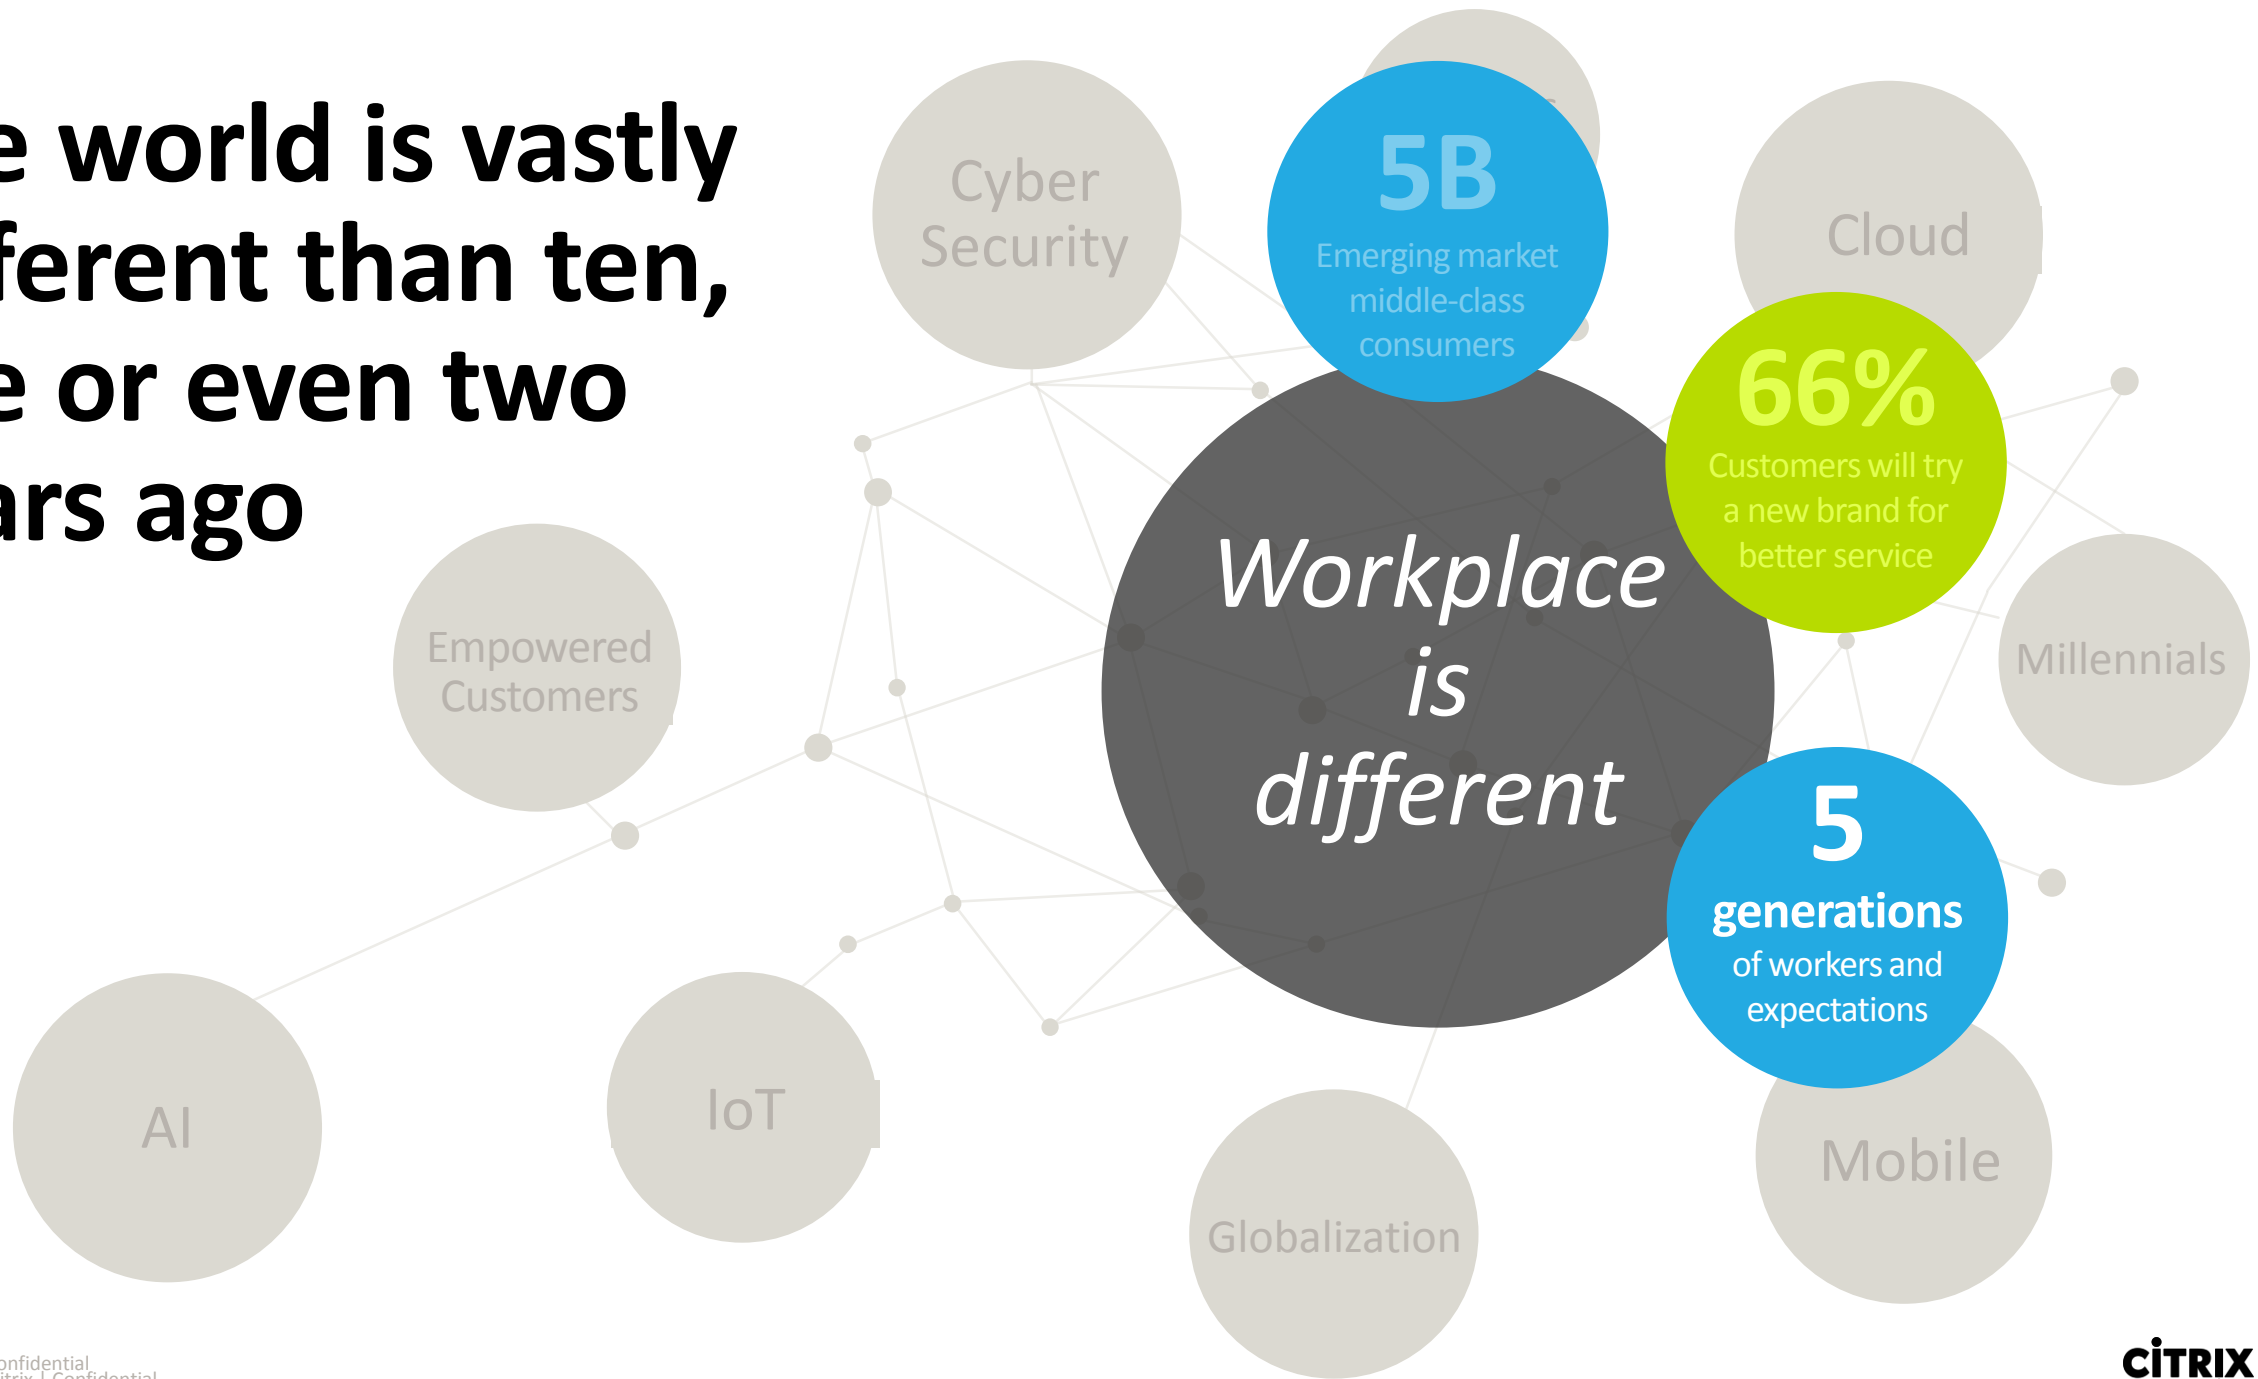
e world is vastly ferent than ten, e or even two ars ago

Cyber Security

5B
Emerging market middle-class consumers

Cloud

66%
Customers will try a new brand for better service

Empowered Customers

Workplace is different

Millennials

5
generations
of workers and expectations

AI

IoT

Globalization

Mobile

onfidential
itrix | Confidential

CİTRIX